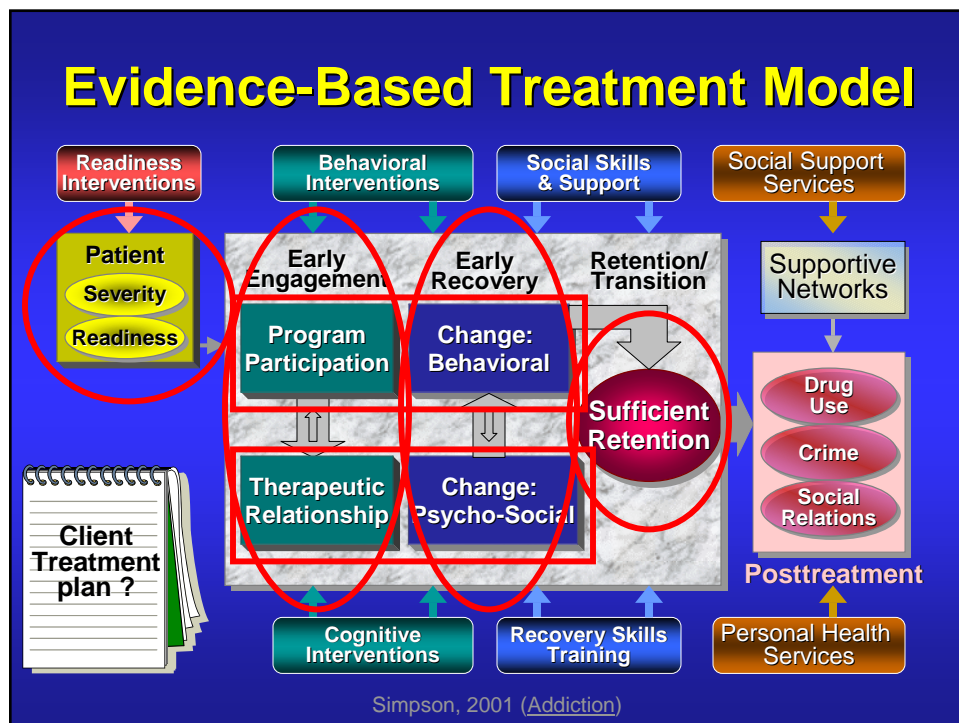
Evidence-Based Treatment Model

Readiness Interventions

Behavioral Interventions

Social Skills & Support

Social Support Services

Patient

Severity

Readiness

Early Engagement

Early Recovery

Retention/ Transition

Supportive Networks

Program Participation

Change: Behavioral

Sufficient Retention

Drug Use

Crime

Social Relations

Therapeutic Relationship

Change: Psycho-Social

Client Treatment plan ?

Posttreatment

Cognitive Interventions

Recovery Skills Training

Personal Health Services

Simpson, 2001 (Addiction)